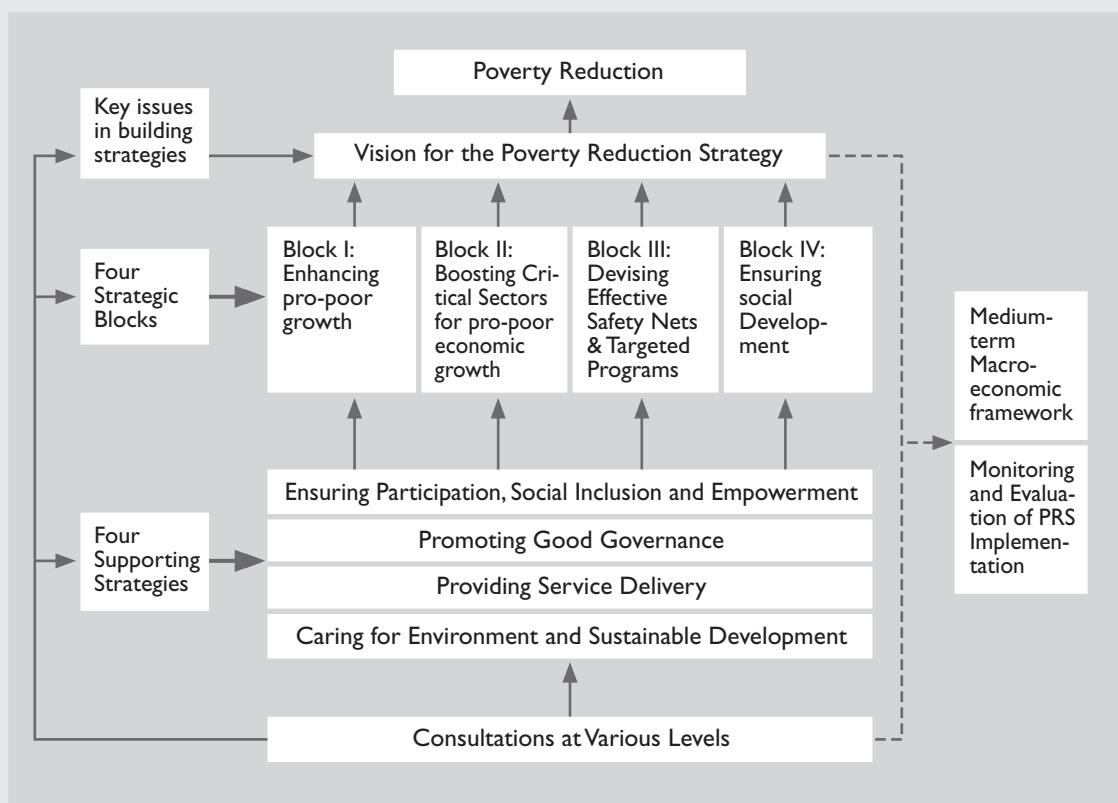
Poverty Reduction

Key issues in building strategies

Vision for the Poverty Reduction Strategy

Four Strategic Blocks

Block I: Enhancing pro-poor growth

Block II: Boosting Critical Sectors for pro-poor economic growth

Block III: Devising Effective Safety Nets & Targeted Programs

Block IV: Ensuring social Development

Medium-term Macroeconomic framework

Monitoring and Evaluation of PRS Implementation

Four Supporting Strategies

Ensuring Participation, Social Inclusion and Empowerment

Promoting Good Governance

Providing Service Delivery

Caring for Environment and Sustainable Development

Consultations at Various Levels